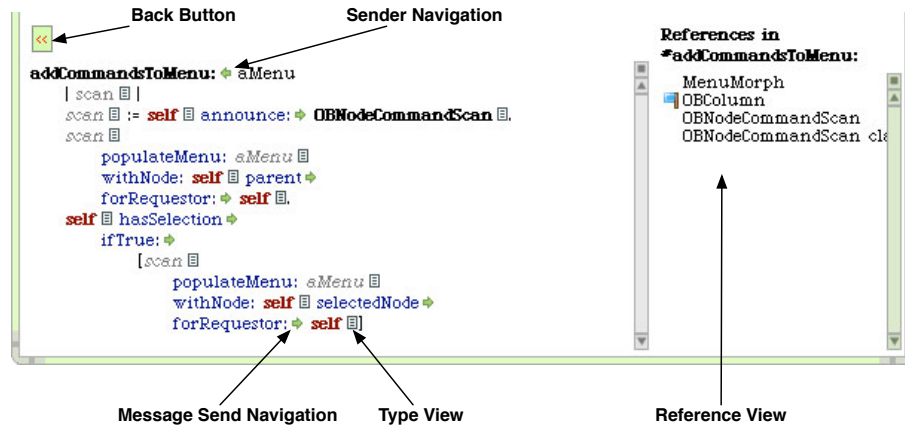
Back Button

Sender Navigation

<<

addCommandsToMenu: aMenu
| scan |
scan := self announce: OBNodeCommandScan.
scan
populateMenu: aMenu
withNode: self parent
forRequestor: self.
self hasSelection
ifTrue:
[scan
populateMenu: aMenu
withNode: self selectedNode
forRequestor: self]

References in
#addCommandsToMenu:
MenuMorph
OBColumn
OBNodeCommandScan
OBNodeCommandScan cla

Message Send Navigation

Type View

Reference View